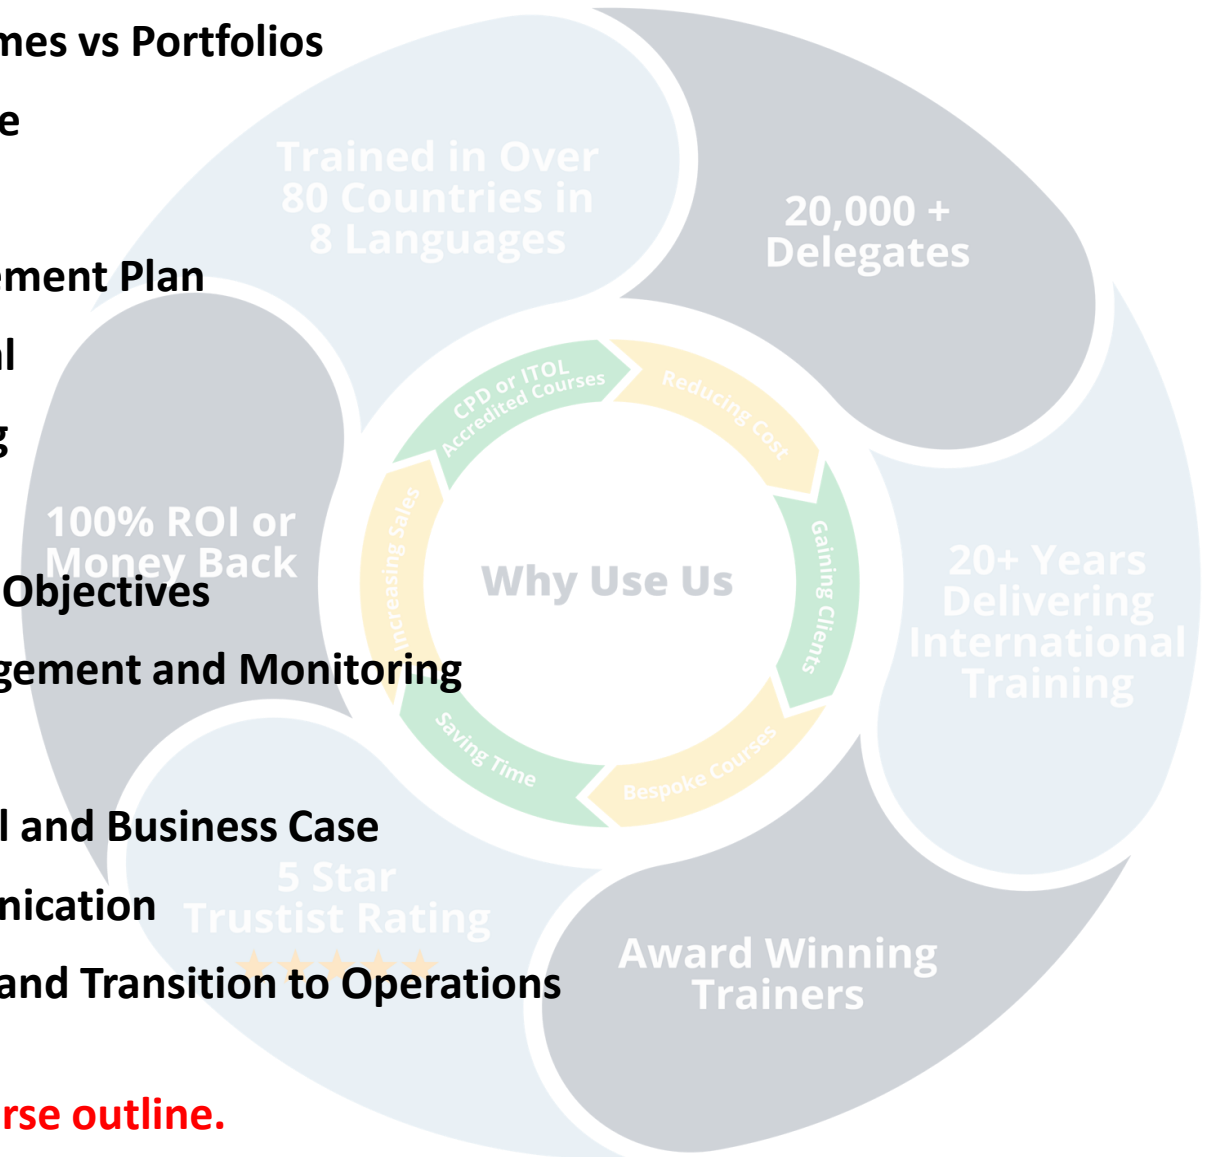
mes vs Portfolios

e

ement Plan

l

g

Objectives

gement and Monitoring

l and Business Case

nication

and Transition to Operations

rse outline.

Trained in Over 80 Countries in 8 Languages

20,000 + Delegates

100% ROI or Money Back

20+ Years Delivering International Training

5 Star Trustist Rating

Award Winning Trainers

Why Use Us

CPD or ITOL Accredited Courses

Reducing Cost

Gaining Clients

Bespoke Courses

Saving Time

Increasing Sales